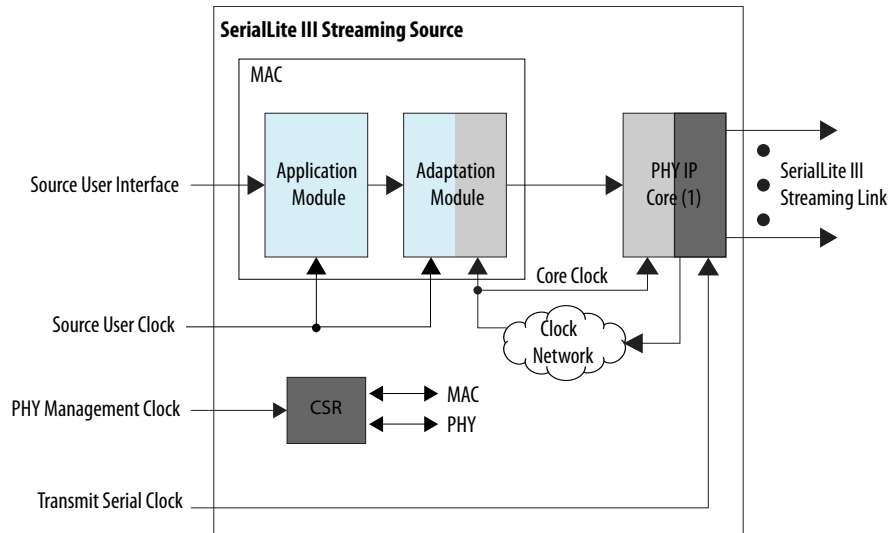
SerialLite III Streaming Source

MAC

Application Module

Adaptation Module

PHY IP Core (1)

SerialLite III Streaming Link

Source User Interface

Core Clock

Source User Clock

Clock Network

PHY Management Clock

CSR

MAC

PHY

Transmit Serial Clock